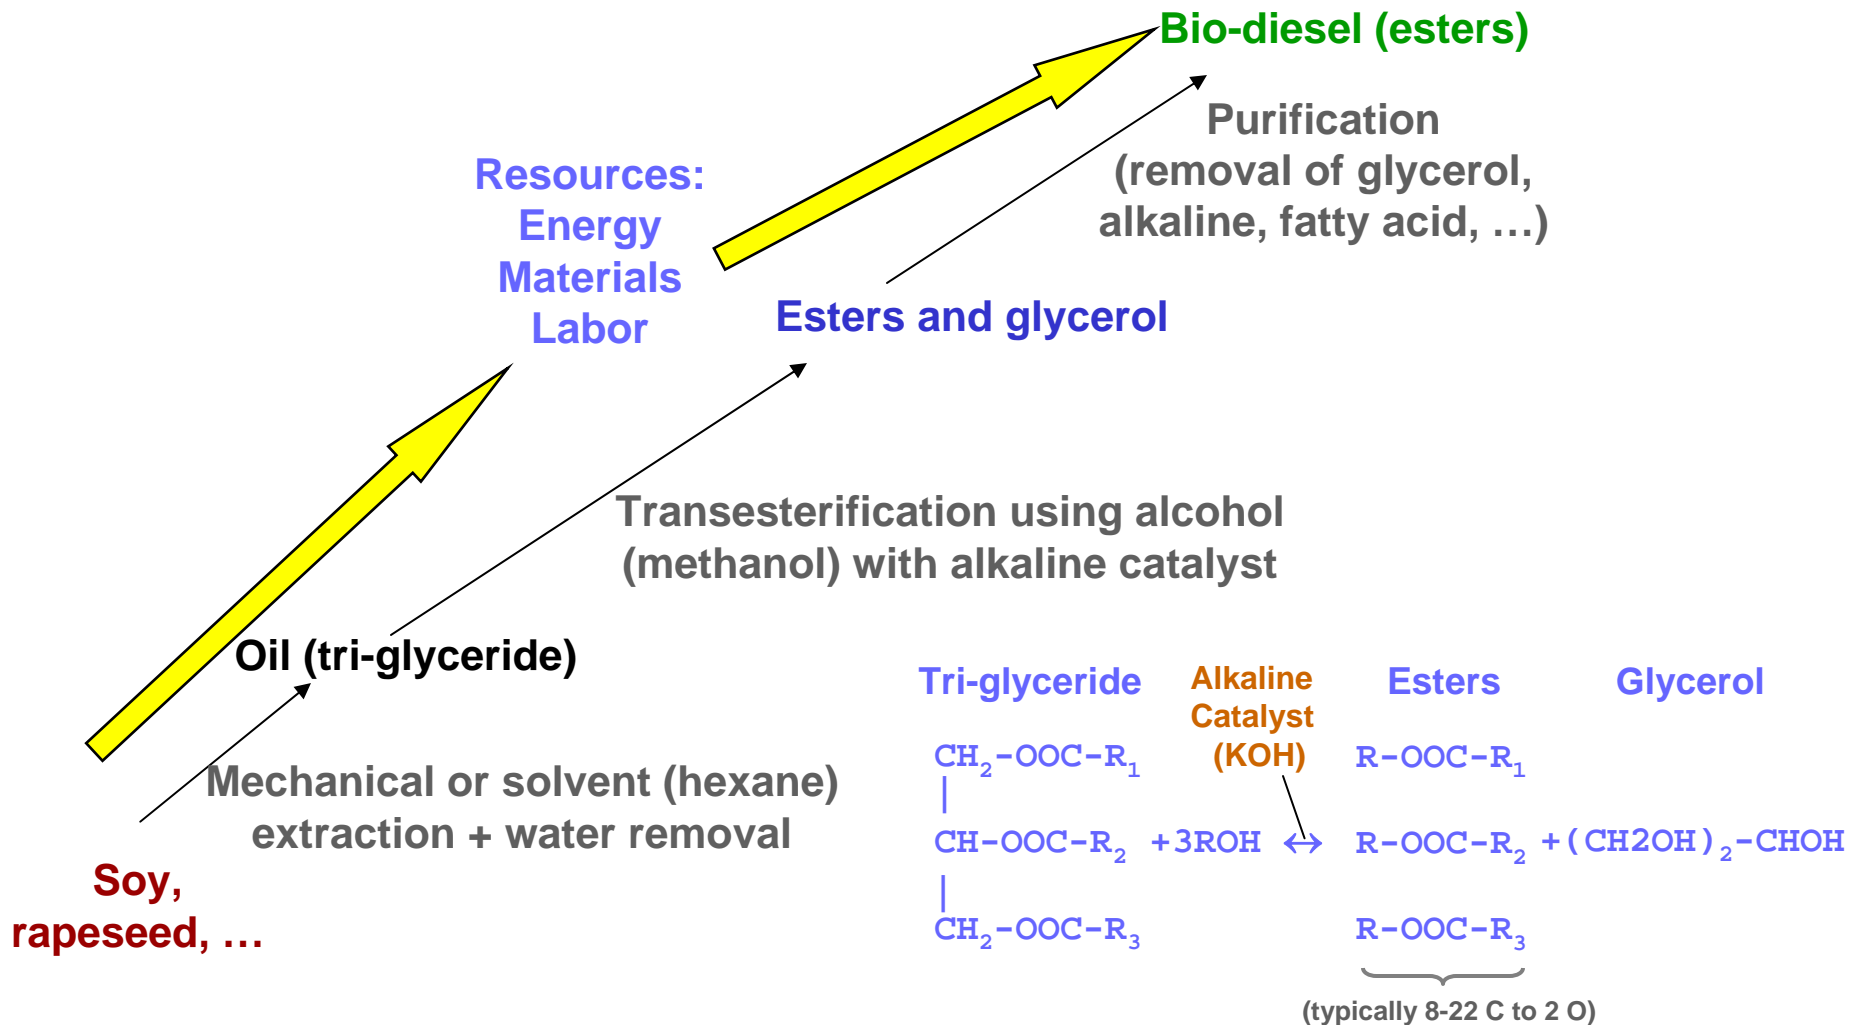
Bio-diesel (esters)

Purification (removal of glycerol, alkaline, fatty acid, …)

Resources:
Energy
Materials
Labor

Esters and glycerol

Transesterification using alcohol (methanol) with alkaline catalyst

Oil (tri-glyceride)

Mechanical or solvent (hexane) extraction + water removal

Soy, rapeseed, …

Tri-glyceride

Alkaline Catalyst (KOH)

Esters

Glycerol

$CH_2$-OOC-$R_1$
|
CH-OOC-$R_2$ +3ROH ↔ R-OOC-$R_2$ +(CH2OH)$_2$-CHOH
|
$CH_2$-OOC-$R_3$

R-OOC-$R_1$

R-OOC-$R_3$

(typically 8-22 C to 2 O)